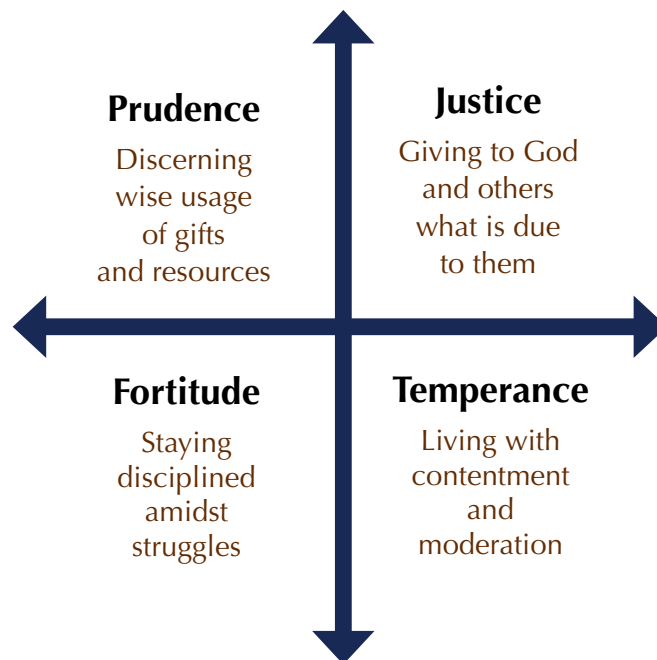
Prudence

Discerning wise usage of gifts and resources

Justice

Giving to God and others what is due to them

Fortitude

Staying disciplined amidst struggles

Temperance

Living with contentment and moderation